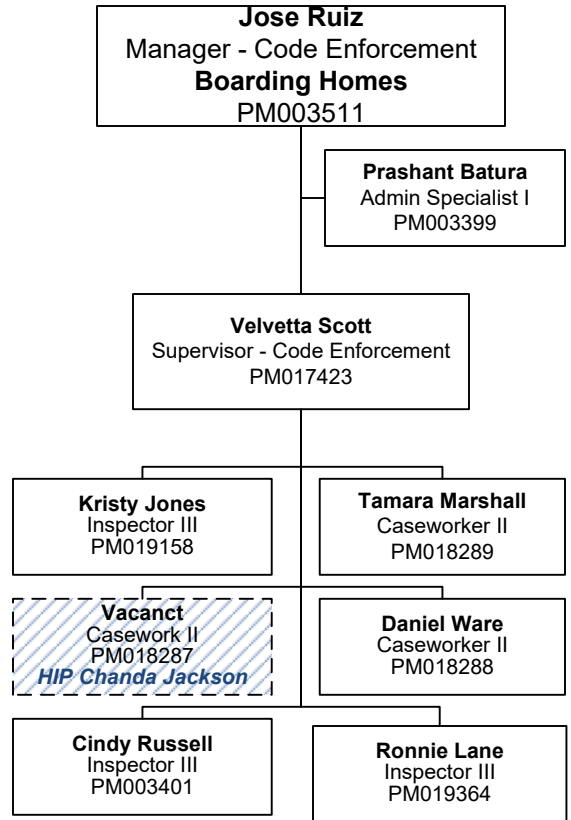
**Jose Ruiz**
Manager - Code Enforcement
**Boarding Homes**
PM003511

**Prashant Batura**
Admin Specialist I
PM003399

**Velvetta Scott**
Supervisor - Code Enforcement
PM017423

**Kristy Jones**
Inspector III
PM019158

**Tamara Marshall**
Caseworker II
PM018289

**Vacanct**
Casework II
PM018287
*HIP Chanda Jackson*

**Daniel Ware**
Caseworker II
PM018288

**Cindy Russell**
Inspector III
PM003401

**Ronnie Lane**
Inspector III
PM019364